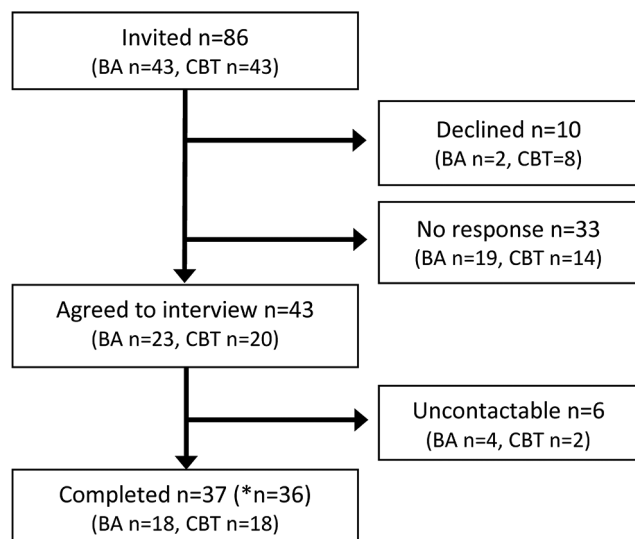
Invited n=86
(BA n=43, CBT n=43)

Declined n=10
(BA n=2, CBT=8)

No response n=33
(BA n=19, CBT n=14)

Agreed to interview n=43
(BA n=23, CBT n=20)

Uncontactable n=6
(BA n=4, CBT n=2)

Completed n=37 (*n=36)
(BA n=18, CBT n=18)